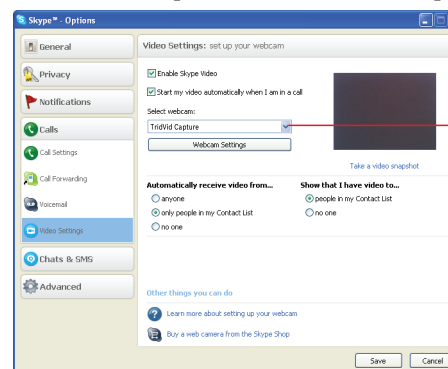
Skype™ - Options

General

Privacy

Notifications

Calls

Call Settings

Call Forwarding

Voicemail

Video Settings

Chats & SMS

Advanced

Video Settings: set up your webcam

Enable Skype Video

Start my video automatically when I am in a call

Select webcam:

TridVid Capture

Webcam Settings

Take a video snapshot

Automatically receive video from...

anyone

only people in my Contact List

no one

Show that I have video to...

people in my Contact List

no one

Other things you can do

Learn more about setting up your webcam

Buy a web camera from the Skype Shop

Save

Cancel